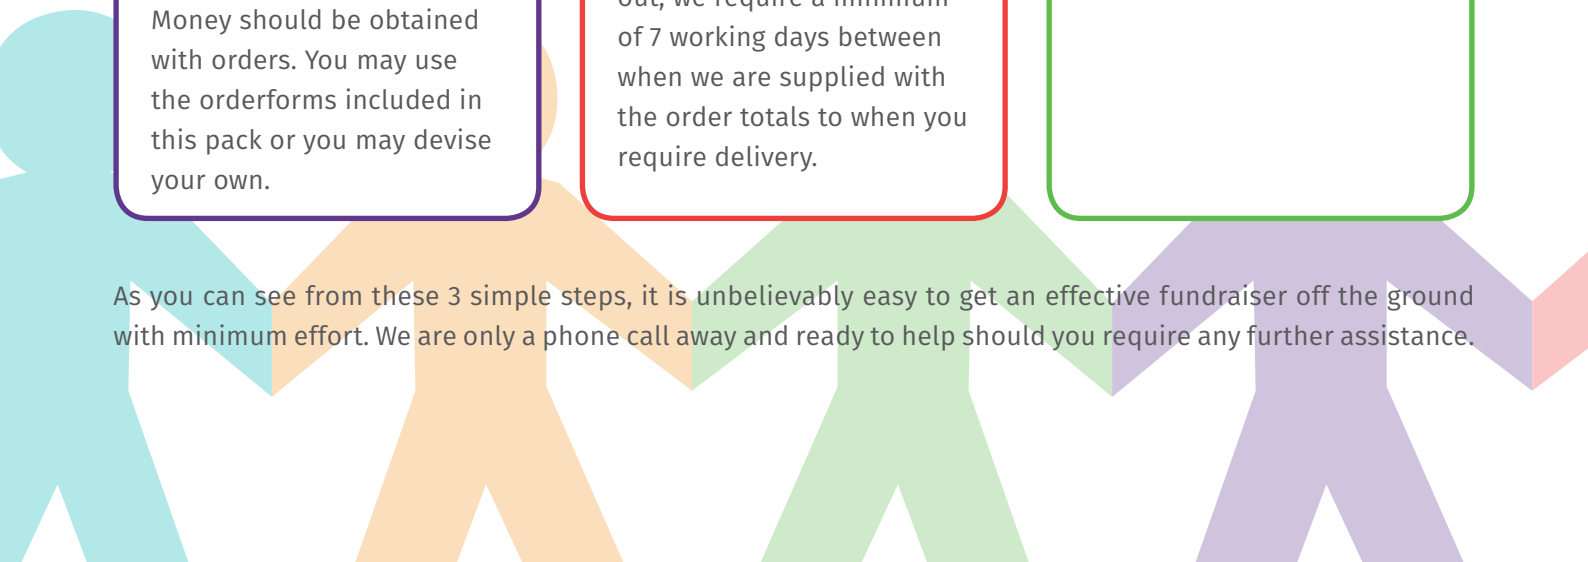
Money should be obtained with orders. You may use the orderforms included in this pack or you may devise your own.

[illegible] of 7 working days between when we are supplied with the order totals to when you require delivery.

As you can see from these 3 simple steps, it is unbelievably easy to get an effective fundraiser off the ground with minimum effort. We are only a phone call away and ready to help should you require any further assistance.